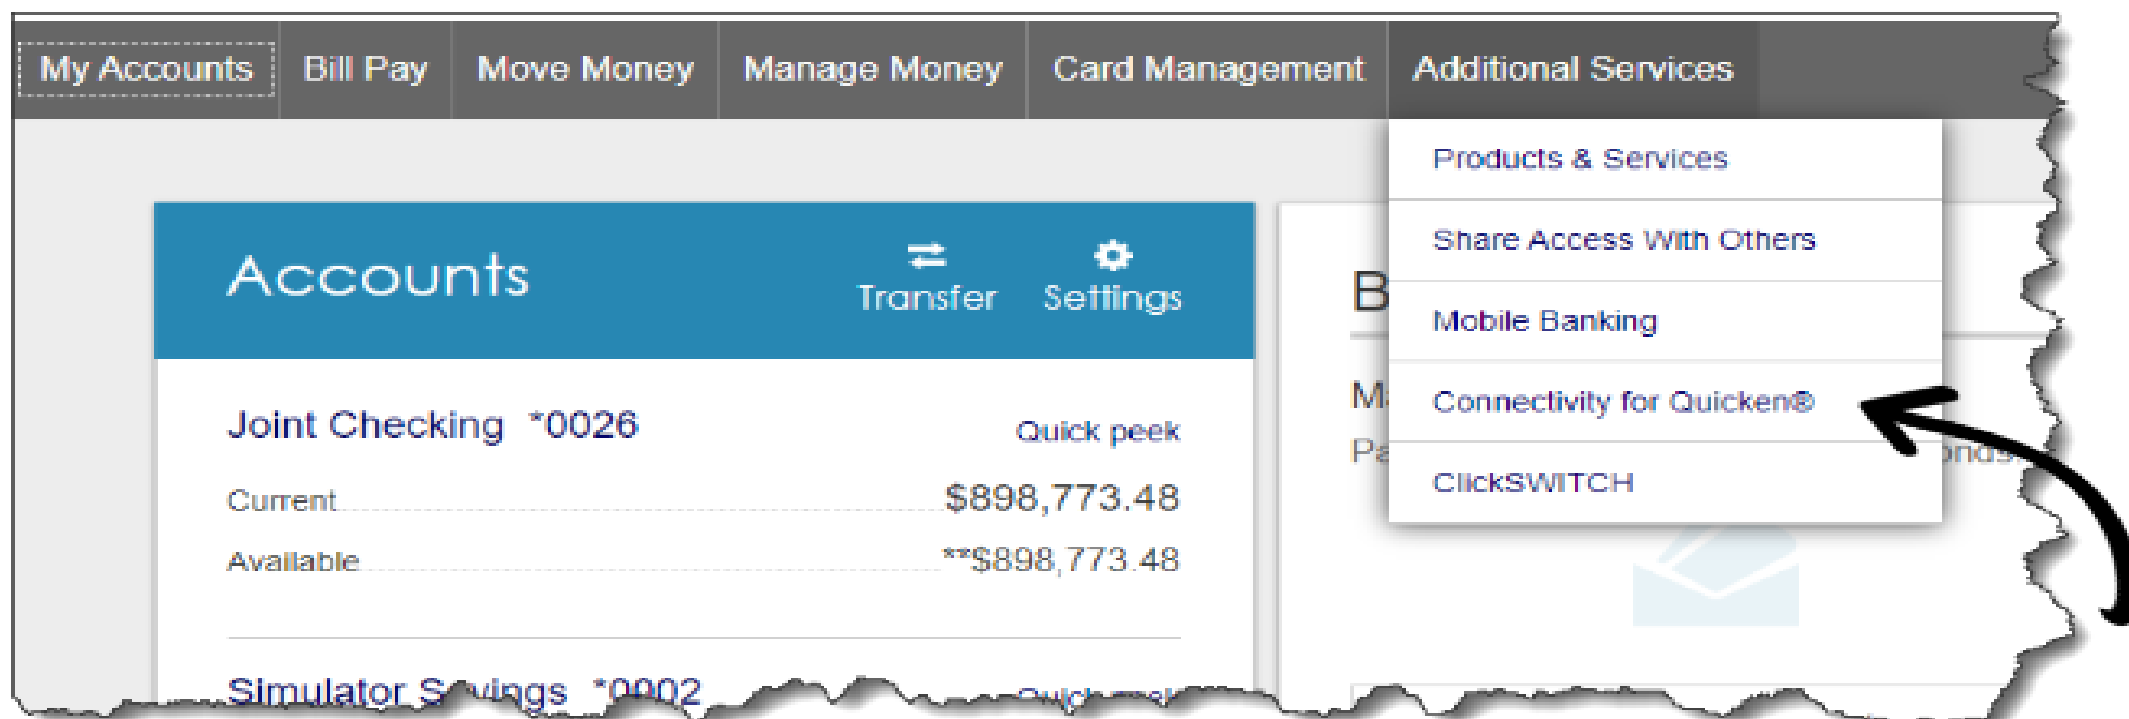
My Accounts Bill Pay Move Money Manage Money Card Management Additional Services

Products & Services

Share Access With Others

Mobile Banking

Connectivity for Quicken®

ClickSWITCH

Accounts

Transfer Settings

Joint Checking *0026

Quick peek

Current $898,773.48

Available **$898,773.48

Simulator S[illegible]vings *0002

B

M

Pa

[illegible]onds